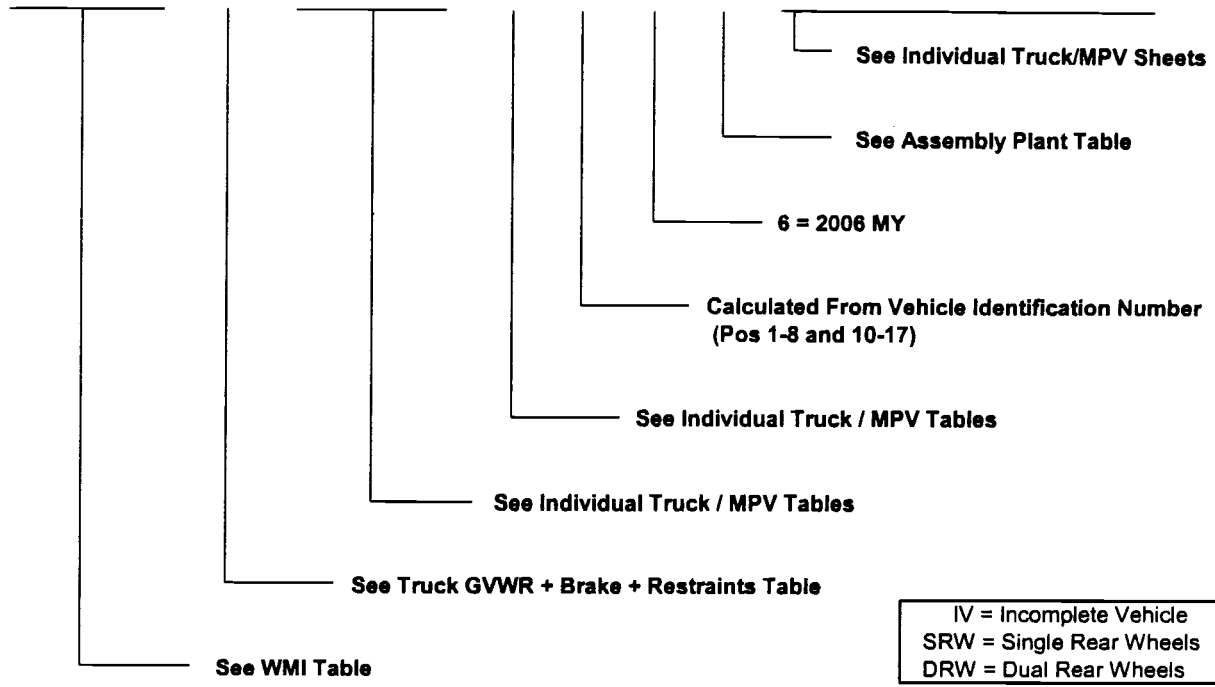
See Individual Truck/MPV Sheets

See Assembly Plant Table

6 = 2006 MY

Calculated From Vehicle Identification Number (Pos 1-8 and 10-17)

See Individual Truck / MPV Tables

See Individual Truck / MPV Tables

See Truck GVWR + Brake + Restraints Table

See WMI Table

IV = Incomplete Vehicle
SRW = Single Rear Wheels
DRW = Dual Rear Wheels